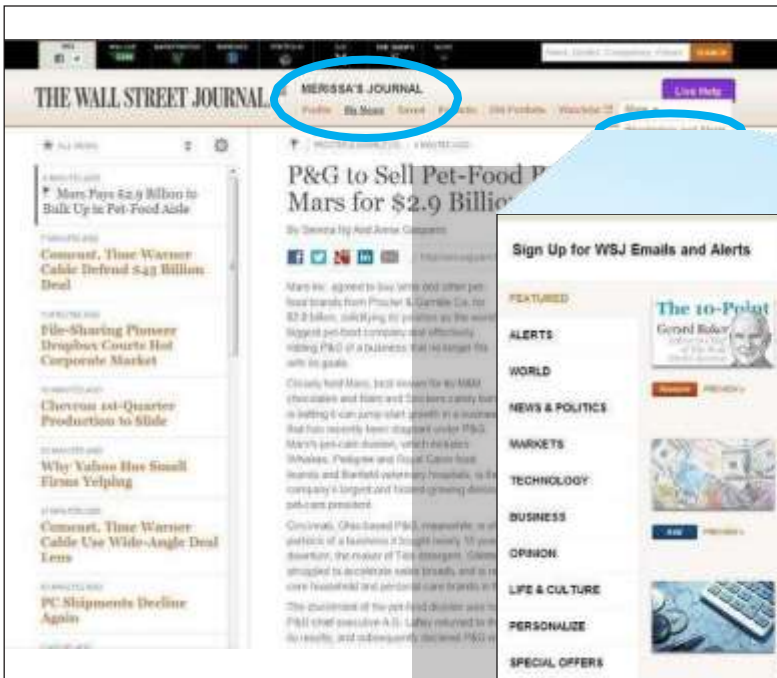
THE WALL STREET JOURNAL.

MERISSA'S JOURNAL

Profile My News Saved Portfolio Old Portfolio Watchlist

Live Help

ALL NEWS

Mars Pays $2.9 Billion to Bulk Up in Pet-Food Aisle

Comcast, Time Warner Cable Defend $45 Billion Deal

File-Sharing Pioneer Dropbox Courts Hot Corporate Market

Chevron 1st-Quarter Production to Slide

Why Yahoo Has Small Firms Yelping

Comcast, Time Warner Cable Use Wide-Angle Deal Lens

PC Shipments Decline Again

P&G to Sell Pet-Food B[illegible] Mars for $2.9 Billio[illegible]

Sign Up for WSJ Emails and Alerts

FEATURED

ALERTS

WORLD

NEWS & POLITICS

MARKETS

TECHNOLOGY

BUSINESS

OPINION

LIFE & CULTURE

PERSONALIZE

SPECIAL OFFERS

The 10-Point

Gerard Baker